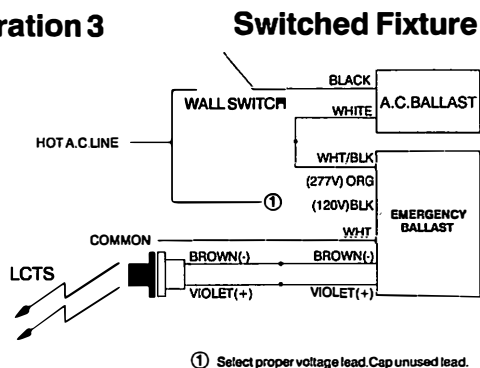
ration 3

Switched Fixture

BLACK
WALL SWITCH
WHITE
A.C.BALLAST
HOT A.C LINE
WHT/BLK
(277V) ORG
①
(120V)BLK
EMERGENCY BALLAST
COMMON
WHT
BROWN(-)
BROWN(-)
LCTS
VIOLET(+)
VIOLET(+)

① Select proper voltage lead. Cap unused lead.